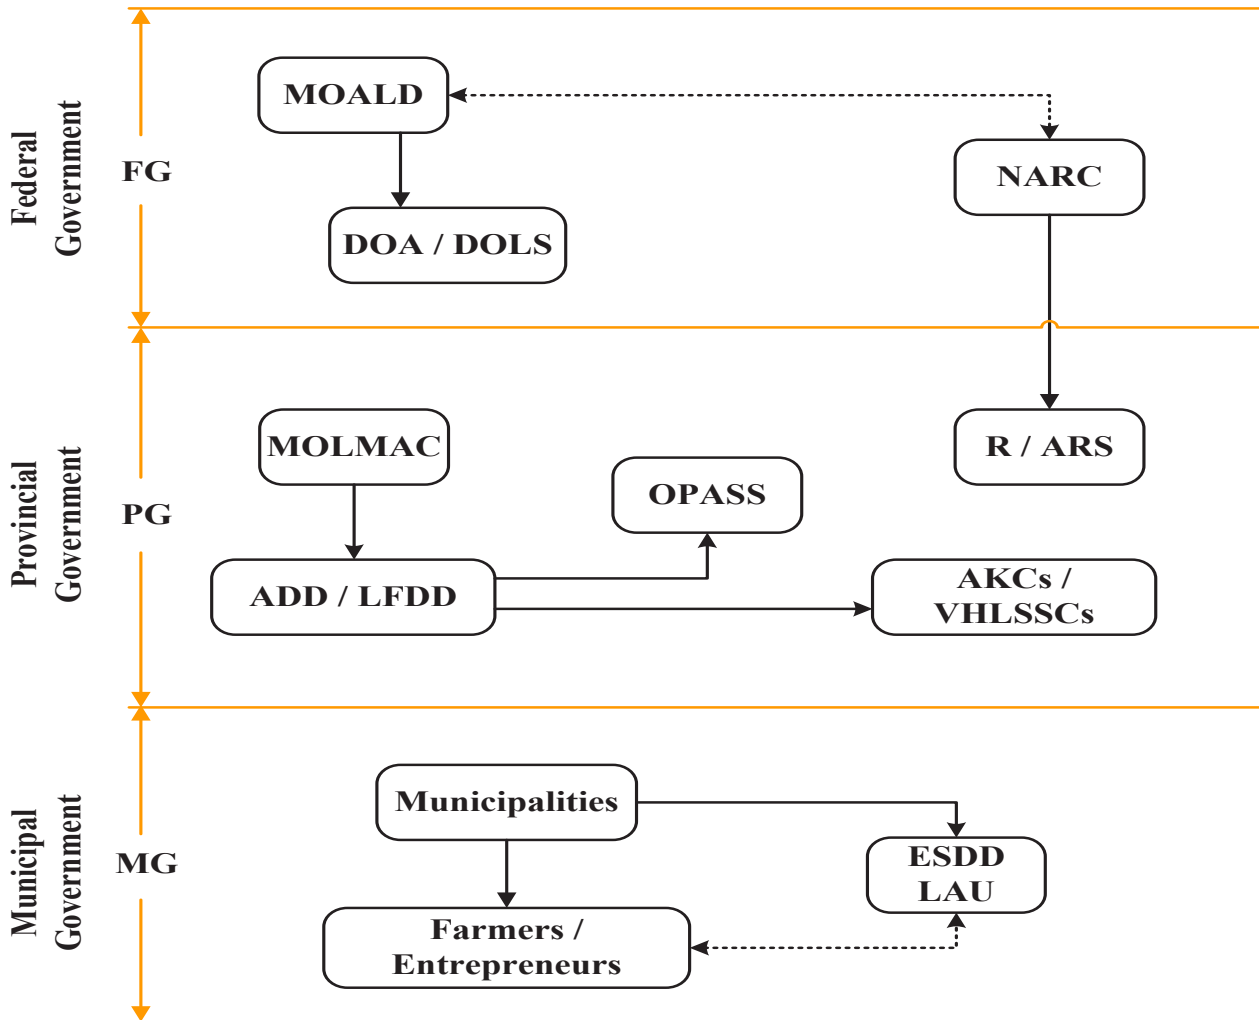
Federal Government

FG

MOALD

NARC

DOA / DOLS

Provincial Government

PG

MOLMAC

R / ARS

OPASS

ADD / LFDD

AKCs / VHLSSCs

Municipal Government

MG

Municipalities

ESDD LAU

Farmers / Entrepreneurs